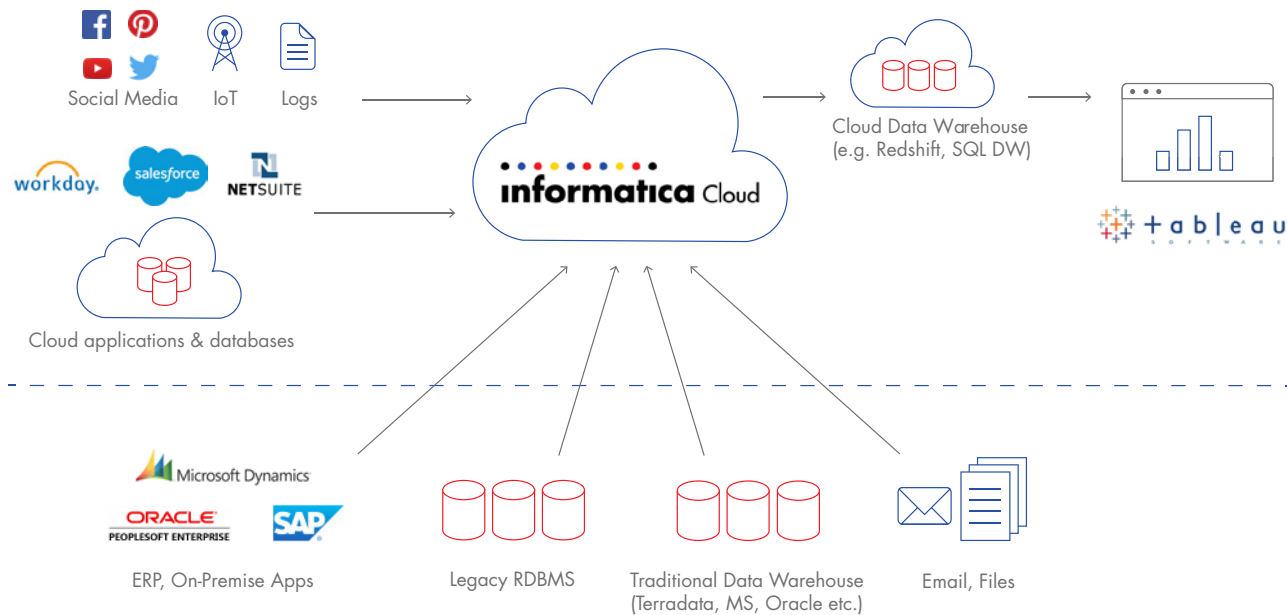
Social Media IoT Logs

workday. salesforce NETSUITE

Cloud applications & databases

informatica Cloud

Cloud Data Warehouse (e.g. Redshift, SQL DW)

+ a b l e a u
SOFTWARE

Microsoft Dynamics

ORACLE
PEOPLESOFT ENTERPRISE

SAP

ERP, On-Premise Apps

Legacy RDBMS

Traditional Data Warehouse (Terradata, MS, Oracle etc.)

Email, Files